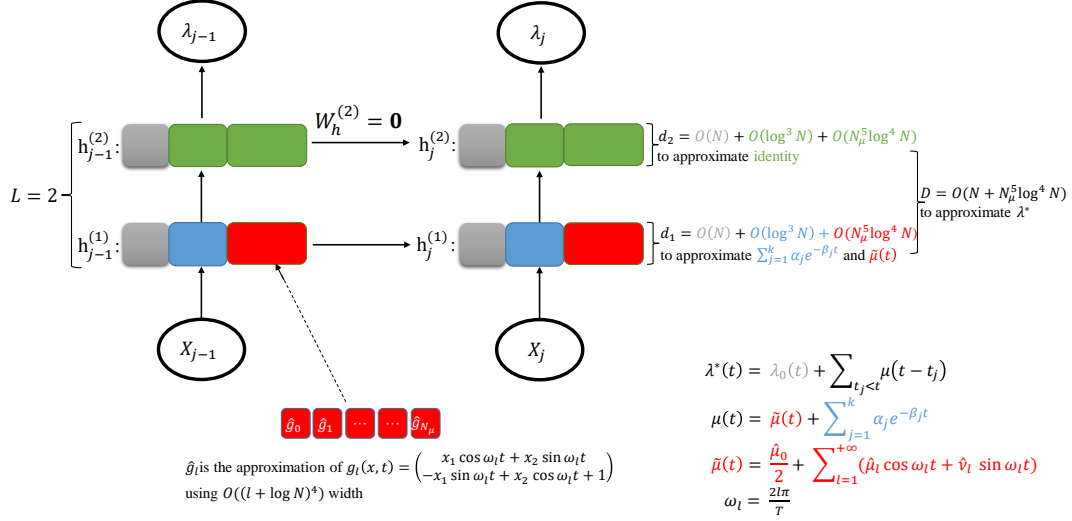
$\lambda_{j-1}$

$\lambda_j$

$W_h^{(2)} = \mathbf{0}$

$L = 2$

$h_{j-1}^{(2)}$:

$h_j^{(2)}$:

$h_{j-1}^{(1)}$:

$h_j^{(1)}$:

$d_2 = O(N) + O(\log^3 N) + O(N_\mu^5 \log^4 N)$
to approximate identity

$D = O(N + N_\mu^5 \log^4 N)$
to approximate $\lambda^*$

$d_1 = O(N) + O(\log^3 N) + O(N_\mu^5 \log^4 N)$
to approximate $\sum_{j=1}^{k} \alpha_j e^{-\beta_j t}$ and $\tilde{\mu}(t)$

$X_{j-1}$

$X_j$

$\hat{g}_0$ $\hat{g}_1$ $\cdots$ $\cdots$ $\hat{g}_{N_\mu}$

$\hat{g}_l$is the approximation of $g_l(x,t) = \begin{pmatrix} x_1 \cos \omega_l t + x_2 \sin \omega_l t \\ -x_1 \sin \omega_l t + x_2 \cos \omega_l t + 1 \end{pmatrix}$
using $O((l + \log N)^4)$ width

$\lambda^*(t) = \lambda_0(t) + \sum_{t_j < t} \mu(t - t_j)$

$\mu(t) = \tilde{\mu}(t) + \sum_{j=1}^{k} \alpha_j e^{-\beta_j t}$

$\tilde{\mu}(t) = \frac{\hat{\mu}_0}{2} + \sum_{l=1}^{+\infty} (\hat{\mu}_l \cos \omega_l t + \hat{v}_l \sin \omega_l t)$

$\omega_l = \frac{2l\pi}{T}$